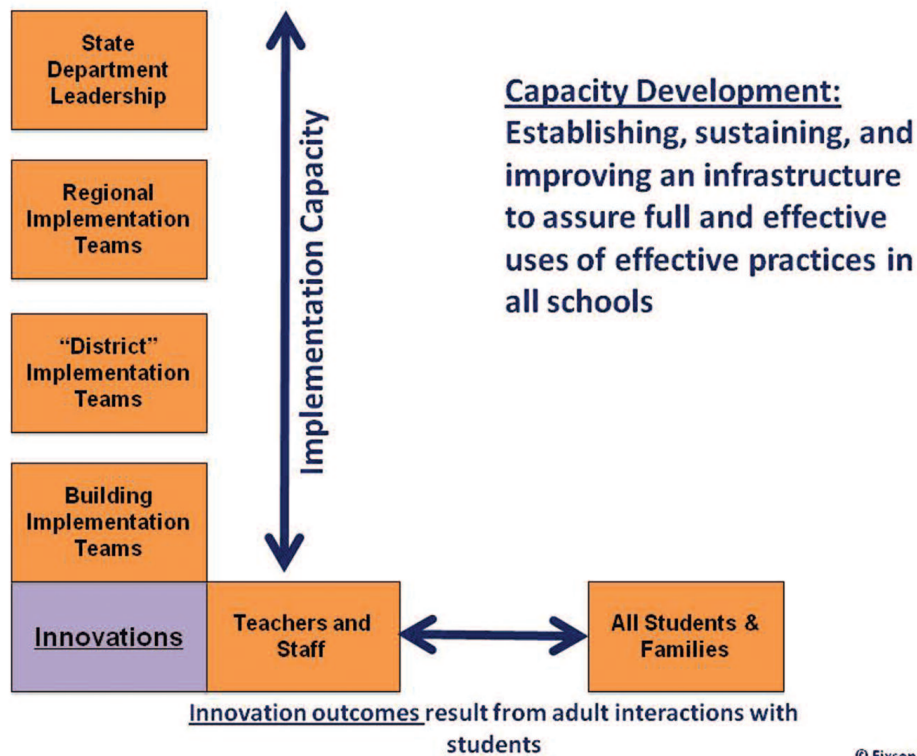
State Department Leadership

Regional Implementation Teams

"District" Implementation Teams

Building Implementation Teams

Innovations

Teachers and Staff

All Students & Families

Implementation Capacity

Capacity Development:
Establishing, sustaining, and improving an infrastructure to assure full and effective uses of effective practices in all schools

Innovation outcomes result from adult interactions with students

© Fixsen